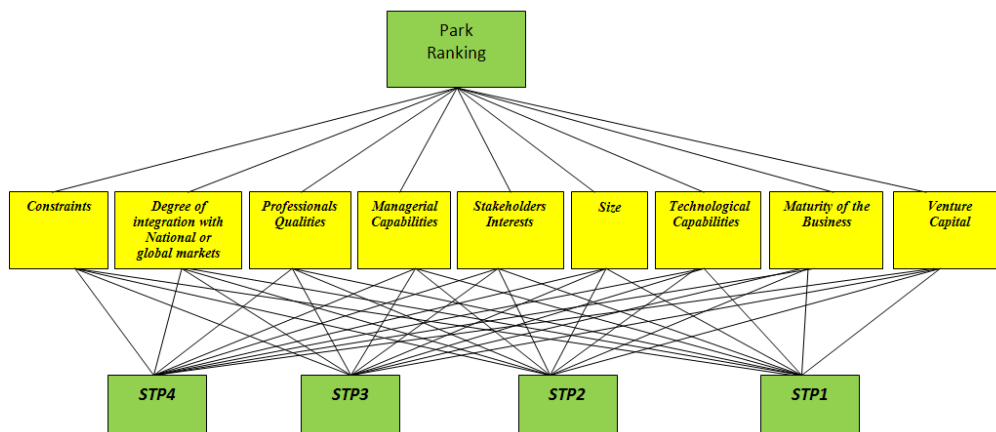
Park Ranking

Constraints

Degree of integration with National or global markets

Professionals Qualities

Managerial Capabilities

Stakeholders Interests

Size

Technological Capabilities

Maturity of the Business

Venture Capital

STP4

STP3

STP2

STP1